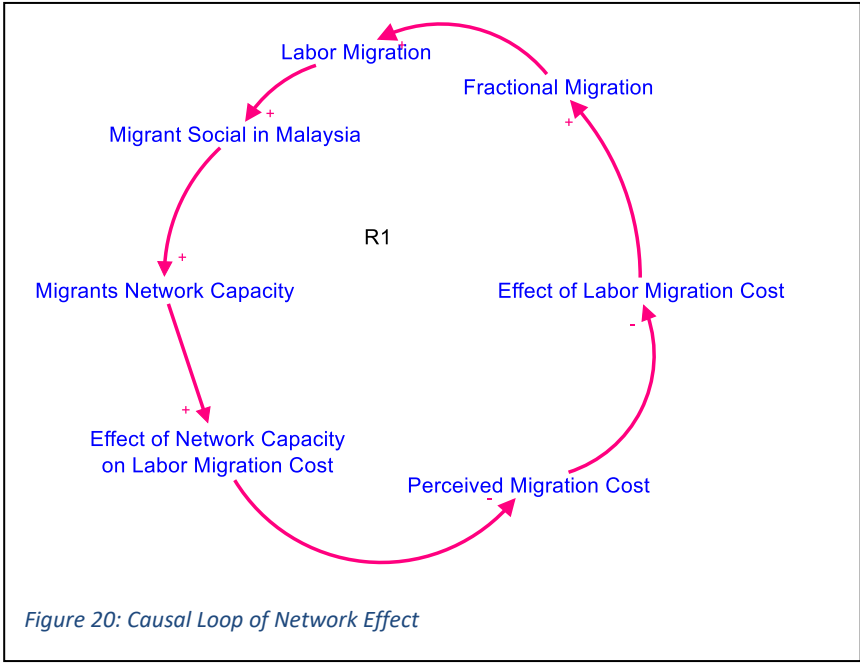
Labor Migration

Fractional Migration

Migrant Social in Malaysia

R1

Migrants Network Capacity

Effect of Labor Migration Cost

Effect of Network Capacity on Labor Migration Cost

Perceived Migration Cost

+

+

+

+

+

-

-

Figure 20: Causal Loop of Network Effect